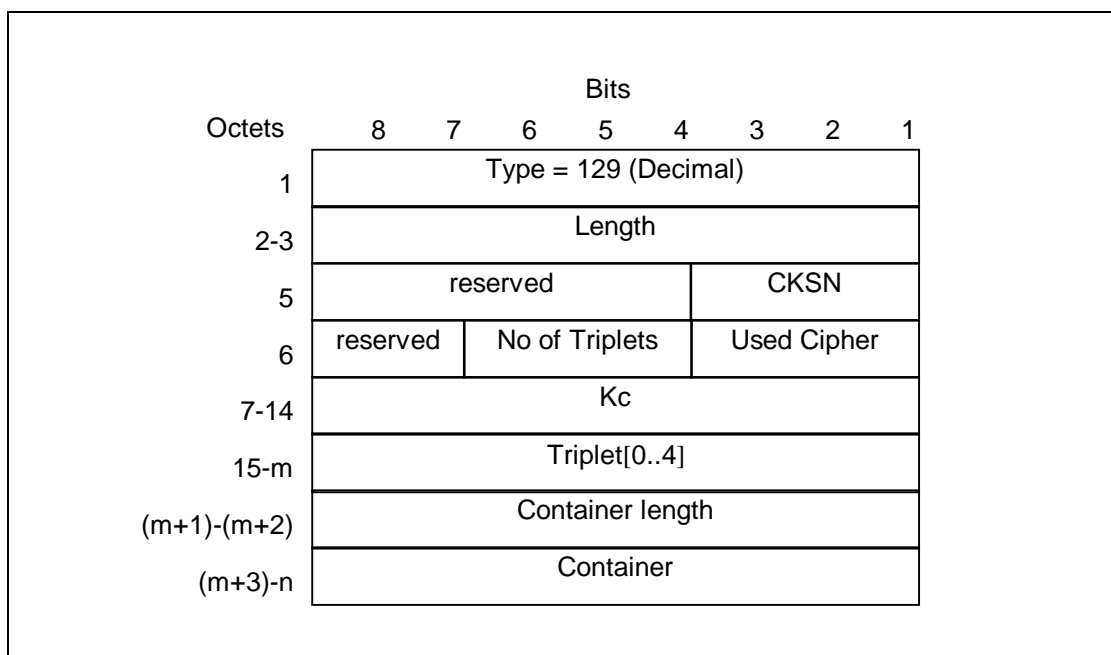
| Octets | 8 | 7 | 6 | 5 | 4 | 3 | 2 | 1 |
|---|---|---|---|---|---|---|---|---|
| 1 | Type = 129 (Decimal) | | | | | | | |
| 2-3 | Length | | | | | | | |
| 5 | reserved | | | | | CKSN | | |
| 6 | reserved | | No of Triplets | | | Used Cipher | | |
| 7-14 | Kc | | | | | | | |
| 15-m | Triplet[0..4] | | | | | | | |
| (m+1)-(m+2) | Container length | | | | | | | |
| (m+3)-n | Container | | | | | | | |

Bits